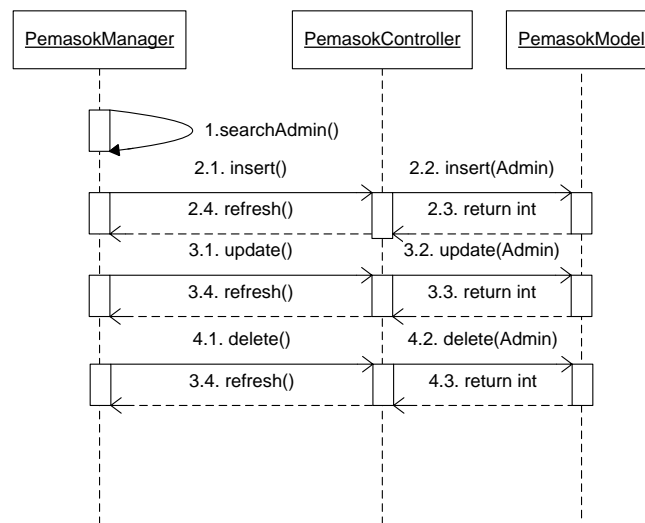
PemasokManager

PemasokController

PemasokModel

1.searchAdmin()

2.1. insert()

2.2. insert(Admin)

2.4. refresh()

2.3. return int

3.1. update()

3.2. update(Admin)

3.4. refresh()

3.3. return int

4.1. delete()

4.2. delete(Admin)

3.4. refresh()

4.3. return int